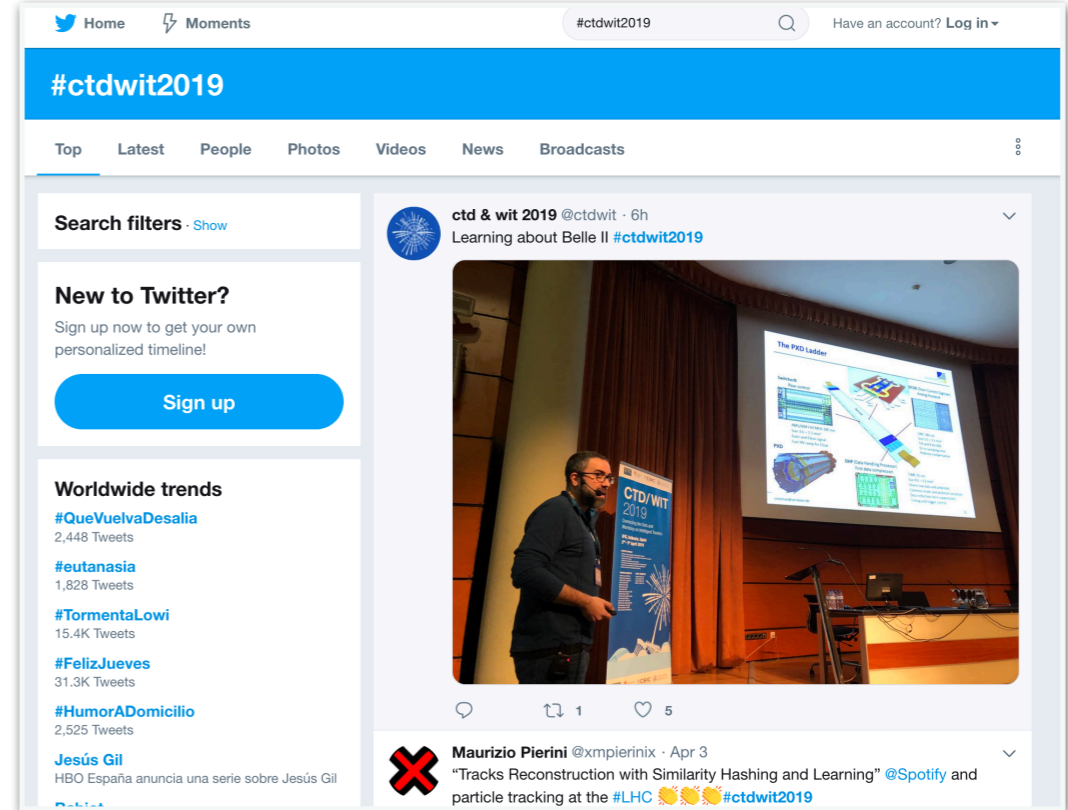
Home Moments #ctdwit2019 Have an account? Log in

#ctdwit2019

Top Latest People Photos Videos News Broadcasts

Search filters · Show

New to Twitter?

Sign up now to get your own personalized timeline!

Sign up

Worldwide trends

#QueVuelvaDesalia
2,448 Tweets

#eutanasia
1,828 Tweets

#TormentaLowi
15.4K Tweets

#FelizJueves
31.3K Tweets

#HumorADomicilio
2,525 Tweets

Jesús Gil
HBO España anuncia una serie sobre Jesús Gil

ctd & wit 2019 @ctdwit · 6h
Learning about Belle II #ctdwit2019

The PXD Ladder

CTD/WIT 2019

1 5

Maurizio Pierini @xmpierinix · Apr 3
"Tracks Reconstruction with Similarity Hashing and Learning" @Spotify and particle tracking at the #LHC 👏👏👏#ctdwit2019